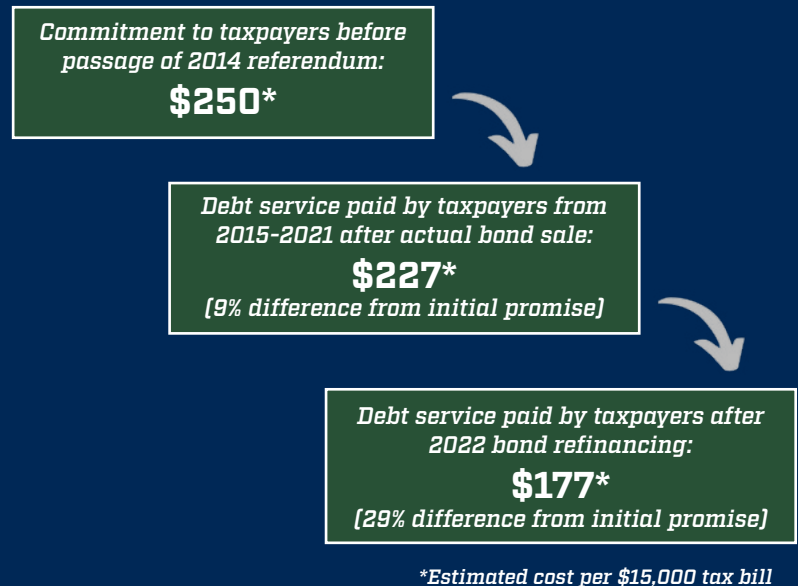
Commitment to taxpayers before passage of 2014 referendum:

$250*

Debt service paid by taxpayers from 2015-2021 after actual bond sale:

$227*

(9% difference from initial promise)

Debt service paid by taxpayers after 2022 bond refinancing:

$177*

(29% difference from initial promise)

*Estimated cost per $15,000 tax bill